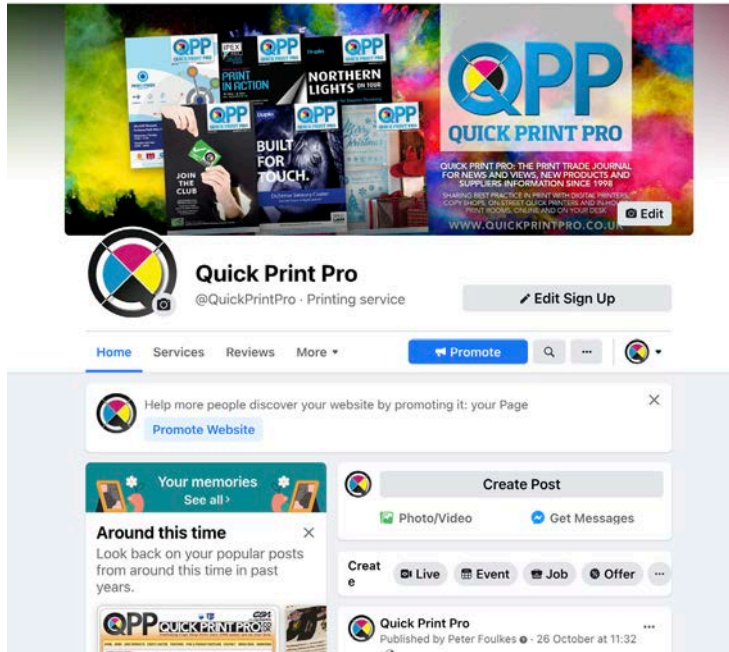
QPP
PRINT IN ACTION
NORTHERN LIGHTS ON TOUR
JOIN THE CLUB
BUILT FOR TOUCH.

QPP
QUICK PRINT PRO
QUICK PRINT PRO: THE PRINT TRADE JOURNAL FOR NEWS AND VIEWS, NEW PRODUCTS AND SUPPLIERS INFORMATION SINCE 1998
SHARING BEST PRACTICE IN PRINT WITH DIGITAL PRINTERS, COPY SHOPS, ON STREET QUICK PRINTERS AND IN-HOUSE PRINT ROOMS, ONLINE AND ON YOUR DESK
WWW.QUICKPRINTPRO.CO.UK
Edit

Quick Print Pro
@QuickPrintPro · Printing service
Edit Sign Up

Home Services Reviews More
Promote

Help more people discover your website by promoting it: your Page
Promote Website

Your memories
See all

Around this time
Look back on your popular posts from around this time in past years.

QPP QUICK PRINT PRO

Create Post
Photo/Video Get Messages

Create Live Event Job Offer

Quick Print Pro
Published by Peter Foulkes · 26 October at 11:32